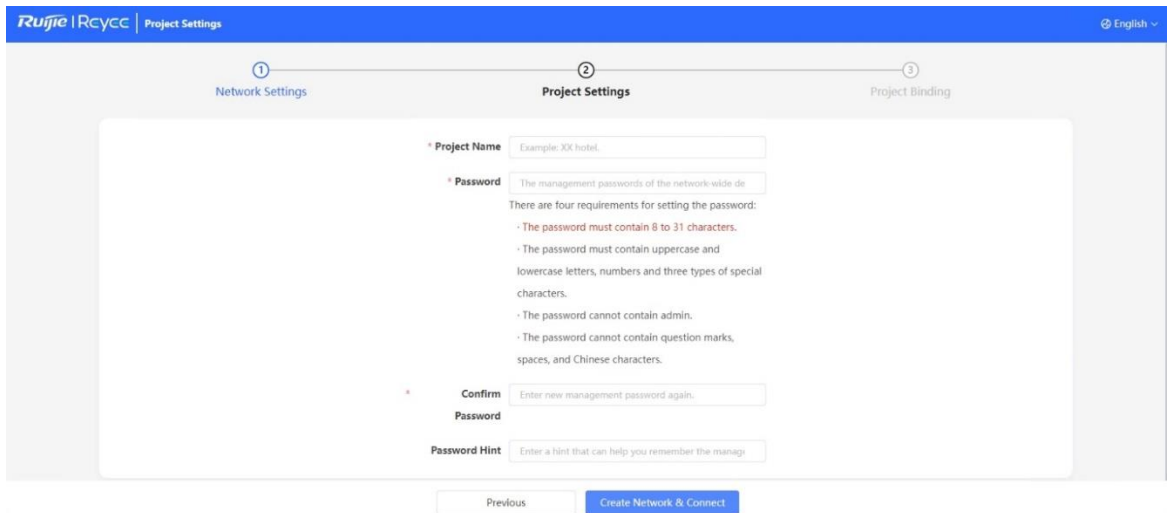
Ruijie | Rcycc | Project Settings

English

1 Network Settings

2 Project Settings

3 Project Binding

* Project Name Example: XX hotel.

* Password The management passwords of the network-wide de

There are four requirements for setting the password:

· The password must contain 8 to 31 characters.

· The password must contain uppercase and lowercase letters, numbers and three types of special characters.

· The password cannot contain admin.

· The password cannot contain question marks, spaces, and Chinese characters.

* Confirm Password Enter new management password again.

Password Hint Enter a hint that can help you remember the manag

Previous

Create Network & Connect